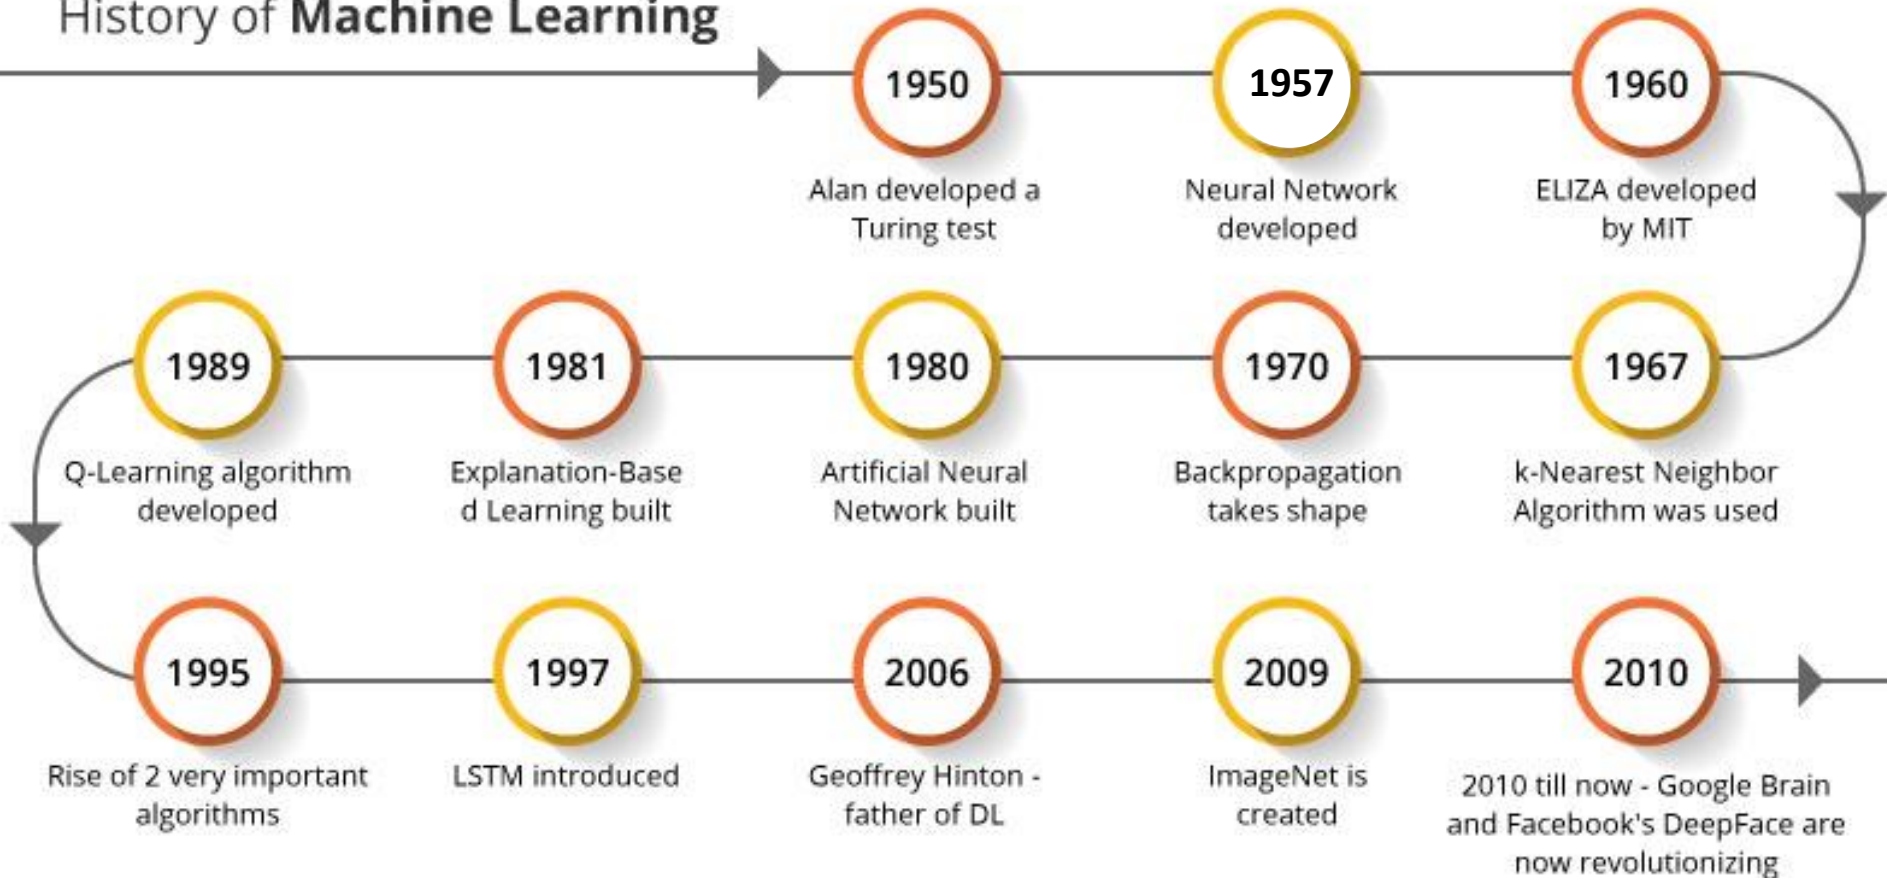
History of **Machine Learning**

1950
Alan developed a Turing test

1957
Neural Network developed

1960
ELIZA developed by MIT

1967
k-Nearest Neighbor Algorithm was used

1970
Backpropagation takes shape

1980
Artificial Neural Network built

1981
Explanation-Based Learning built

1989
Q-Learning algorithm developed

1995
Rise of 2 very important algorithms

1997
LSTM introduced

2006
Geoffrey Hinton - father of DL

2009
ImageNet is created

2010
2010 till now - Google Brain and Facebook's DeepFace are now revolutionizing